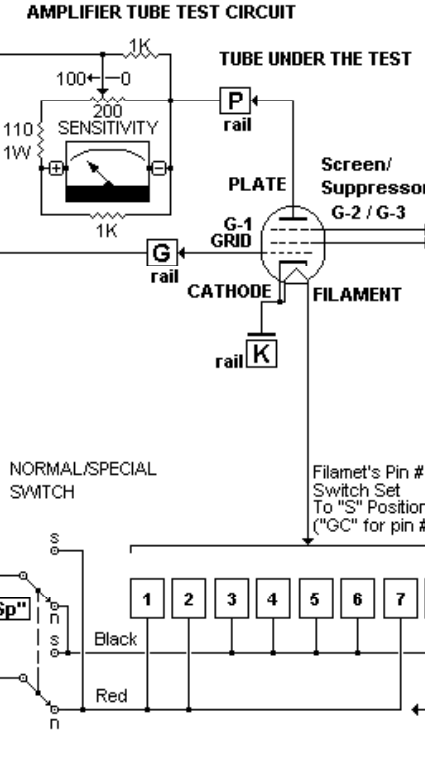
AMPLIFIER TUBE TEST CIRCUIT

1K
100
0
200
SENSITIVITY
110
1W
1K

TUBE UNDER THE TEST

P
rail

PLATE

Screen/
Suppressor
G-2 / G-3

G-1
GRID

G
rail

CATHODE

FILAMENT

rail K

NORMAL/SPECIAL
SWITCH

Filamet's Pin #
Switch Set
To "S" Position
("GC" for pin #

s
Sp"
n
s
n

Black
Red

1 2 3 4 5 6 7